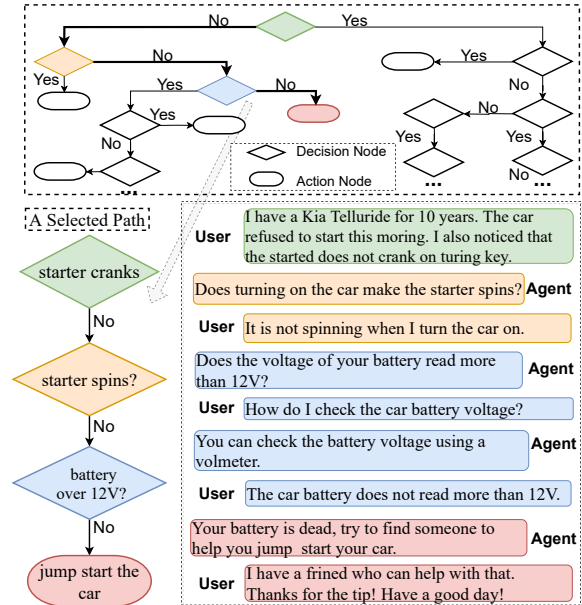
No
Yes
No
Yes
Yes
No
Yes
Yes
No
No
No
No
Yes
Yes
Decision Node
Action Node
...
...
...

A Selected Path

starter cranks
No
starter spins?
No
battery over 12V?
No
jump start the car

User
I have a Kia Telluride for 10 years. The car refused to start this moring. I also noticed that the started does not crank on turing key.

Does turning on the car make the starter spins?
Agent

User
It is not spinning when I turn the car on.

Does the voltage of your battery read more than 12V?
Agent

User
How do I check the car battery voltage?

You can check the battery voltage using a volmeter.
Agent

User
The car battery does not read more than 12V.

Your battery is dead, try to find someone to help you jump start your car.
Agent

User
I have a frined who can help with that. Thanks for the tip! Have a good day!